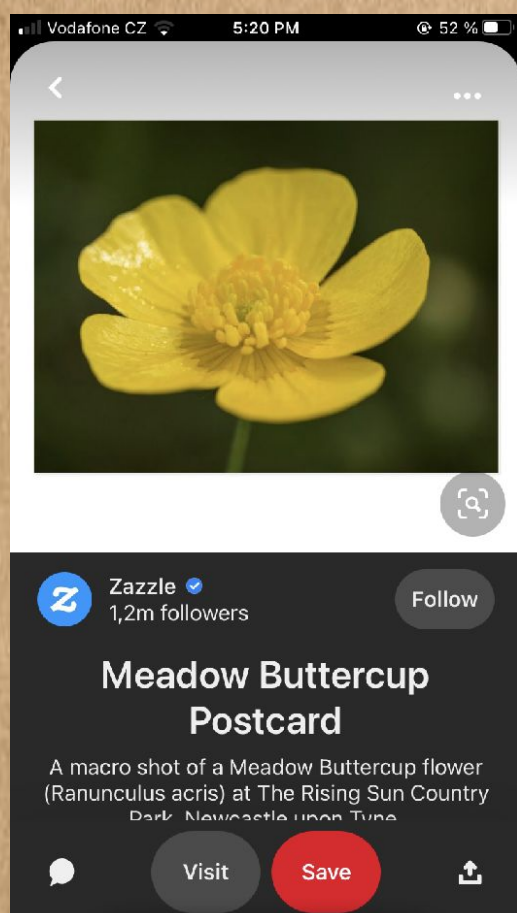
Vodafone CZ 5:20 PM 52 %

Zazzle
1,2m followers
Follow

Meadow Buttercup Postcard

A macro shot of a Meadow Buttercup flower (Ranunculus acris) at The Rising Sun Country Park, Newcastle upon Tyne

Visit
Save